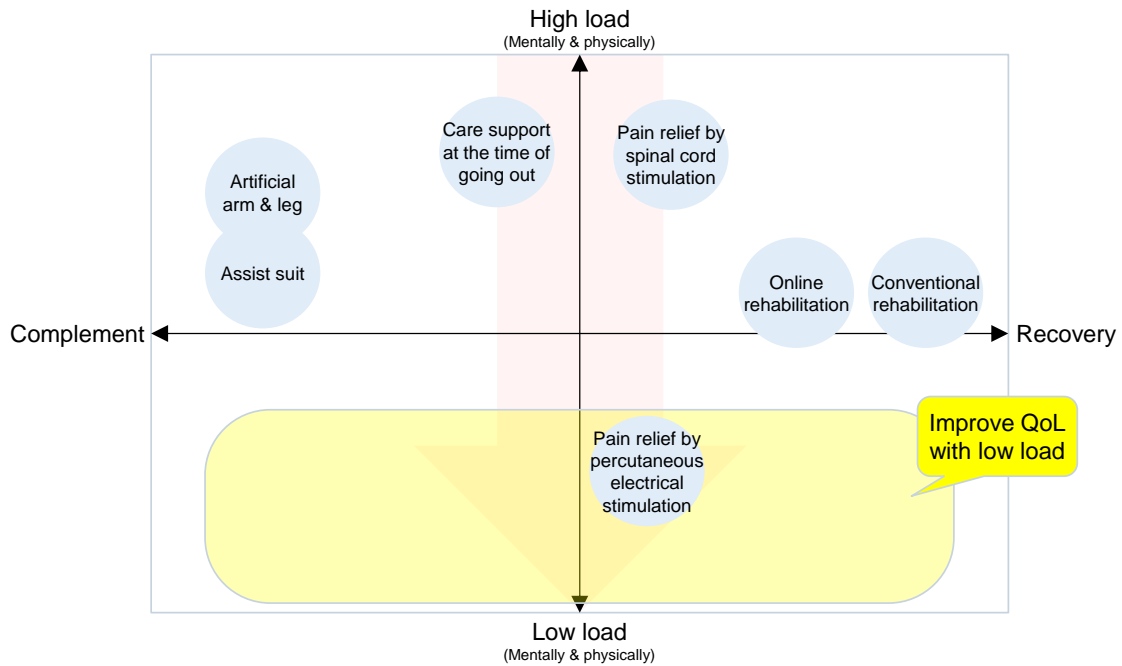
High load
(Mentally & physically)

Care support at the time of going out

Pain relief by spinal cord stimulation

Artificial arm & leg

Assist suit

Online rehabilitation

Conventional rehabilitation

Complement

Recovery

Improve QoL with low load

Pain relief by percutaneous electrical stimulation

Low load
(Mentally & physically)